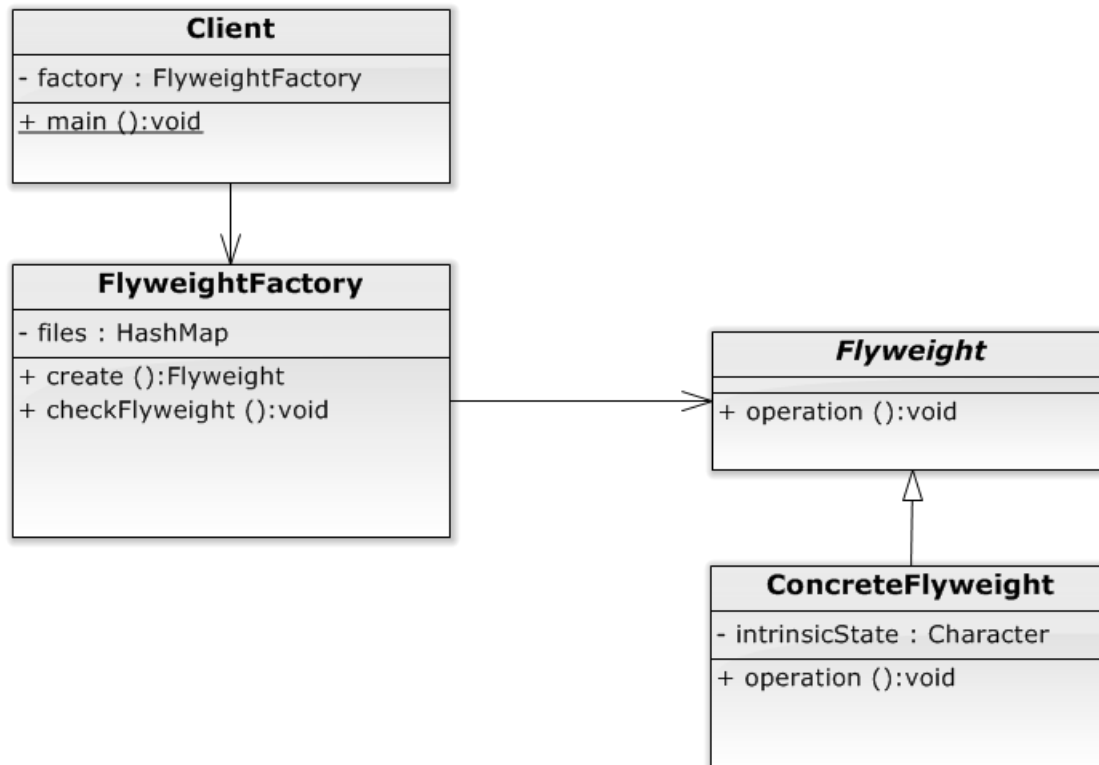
Client
- factory : FlyweightFactory
+ main ():void

FlyweightFactory
- files : HashMap
+ create ():Flyweight
+ checkFlyweight ():void

Flyweight
+ operation ():void

ConcreteFlyweight
- intrinsicState : Character
+ operation ():void